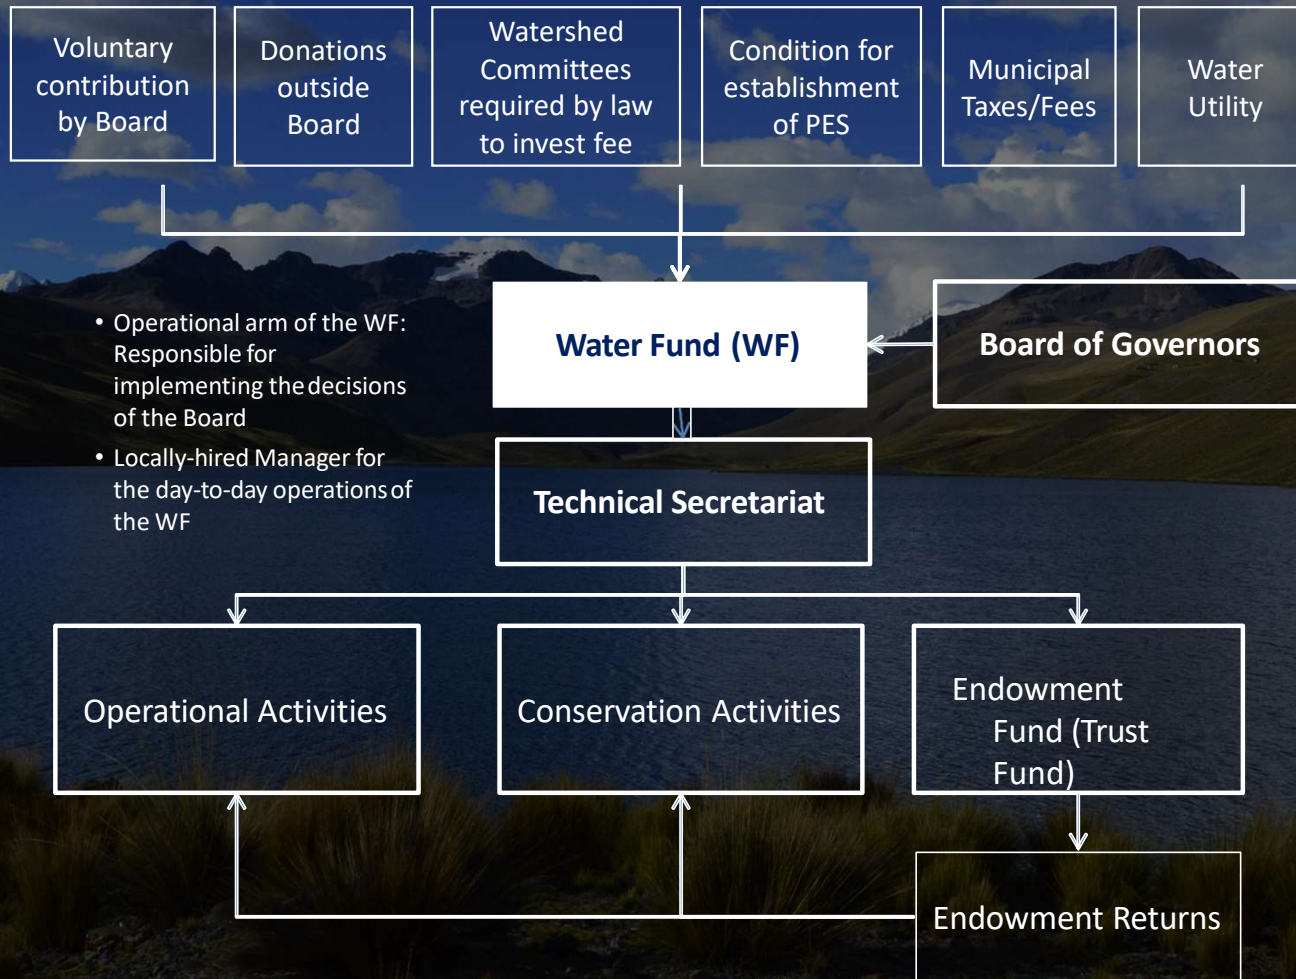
Voluntary contribution by Board

Donations outside Board

Watershed Committees required by law to invest fee

Condition for establishment of PES

Municipal Taxes/Fees

Water Utility

Water Fund (WF)

Board of Governors

• Operational arm of the WF: Responsible for implementing the decisions of the Board

• Locally-hired Manager for the day-to-day operations of the WF

Technical Secretariat

Operational Activities

Conservation Activities

Endowment Fund (Trust Fund)

Endowment Returns